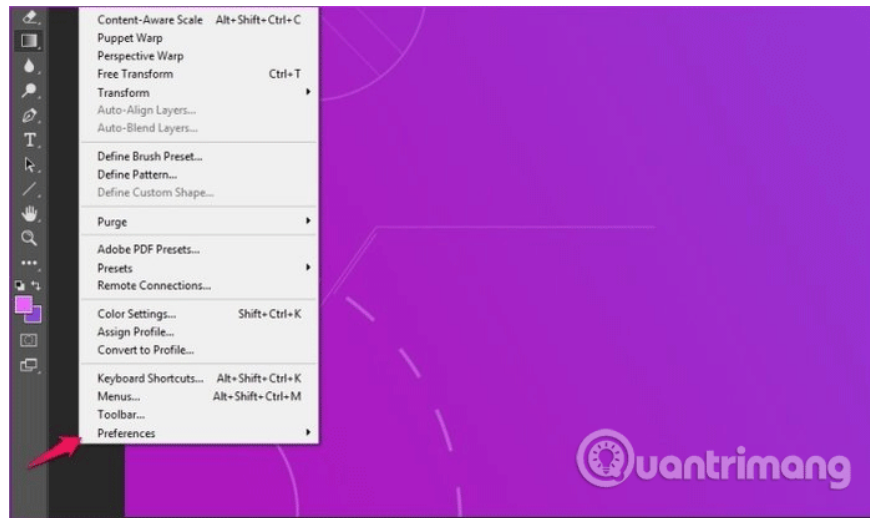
Content-Aware Scale Alt+Shift+Ctrl+C
Puppet Warp
Perspective Warp
Free Transform Ctrl+T
Transform
Auto-Align Layers...
Auto-Blend Layers...

Define Brush Preset...
Define Pattern...
Define Custom Shape...

Purge

Adobe PDF Presets...
Presets
Remote Connections...

Color Settings... Shift+Ctrl+K
Assign Profile...
Convert to Profile...

Keyboard Shortcuts... Alt+Shift+Ctrl+K
Menus... Alt+Shift+Ctrl+M
Toolbar...
Preferences

Quantrimang